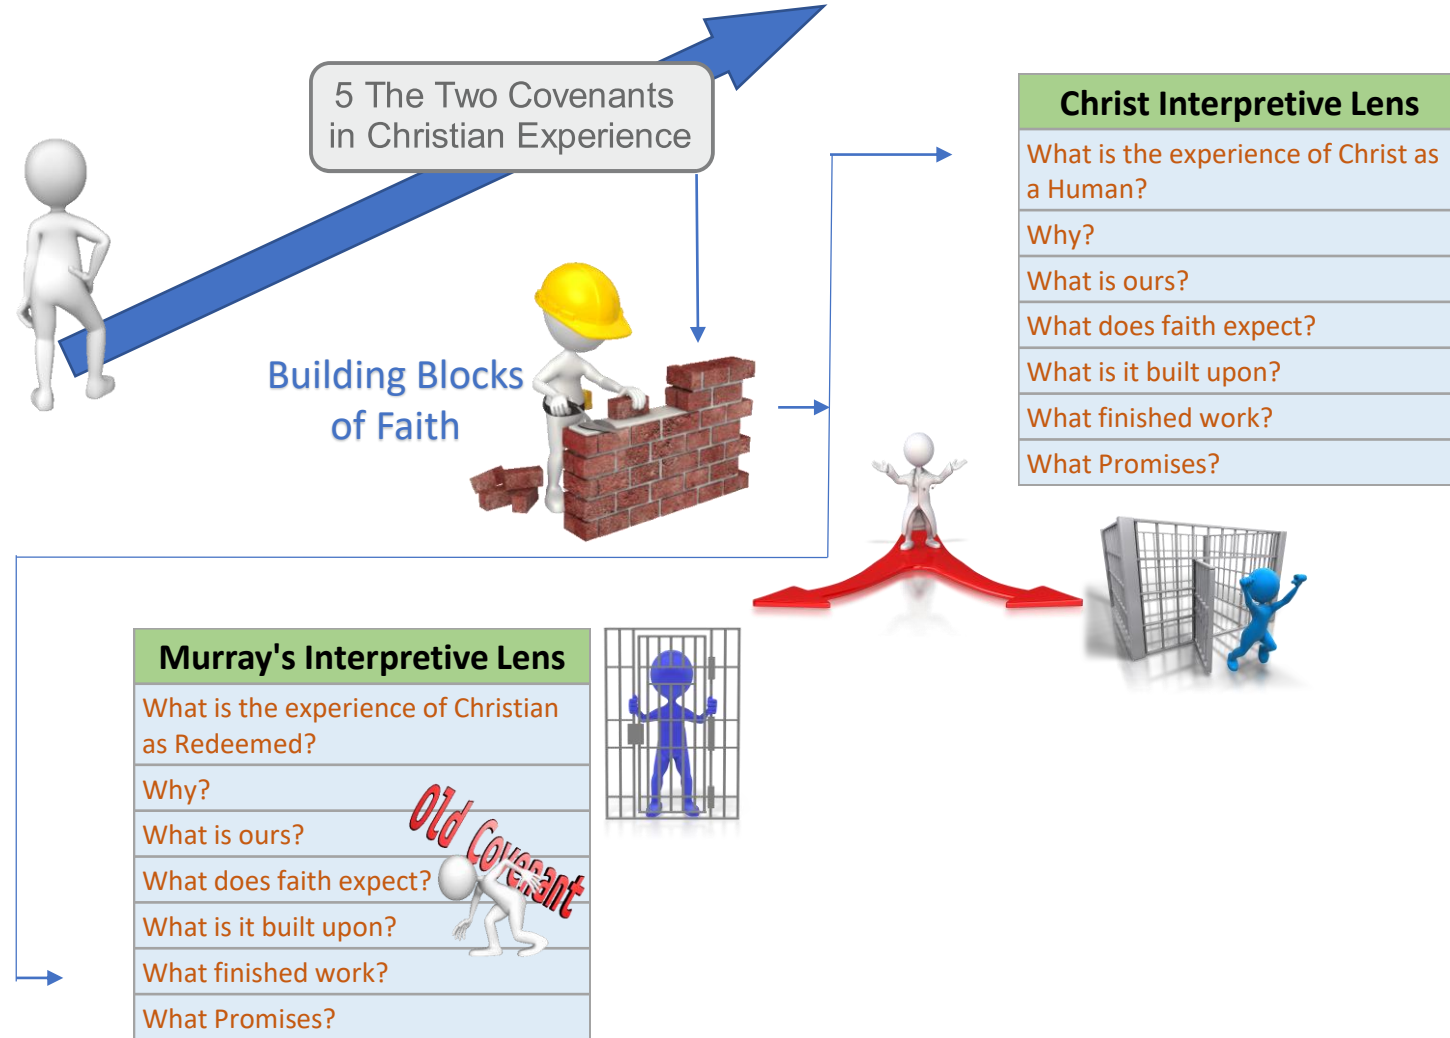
5 The Two Covenants in Christian Experience

Building Blocks of Faith

| Christ Interpretive Lens |
|---|
| What is the experience of Christ as a Human? |
| Why? |
| What is ours? |
| What does faith expect? |
| What is it built upon? |
| What finished work? |
| What Promises? |

| Murray's Interpretive Lens |
|---|
| What is the experience of Christian as Redeemed? |
| Why? |
| What is ours? |
| What does faith expect? |
| What is it built upon? |
| What finished work? |
| What Promises? |

Old Covenant